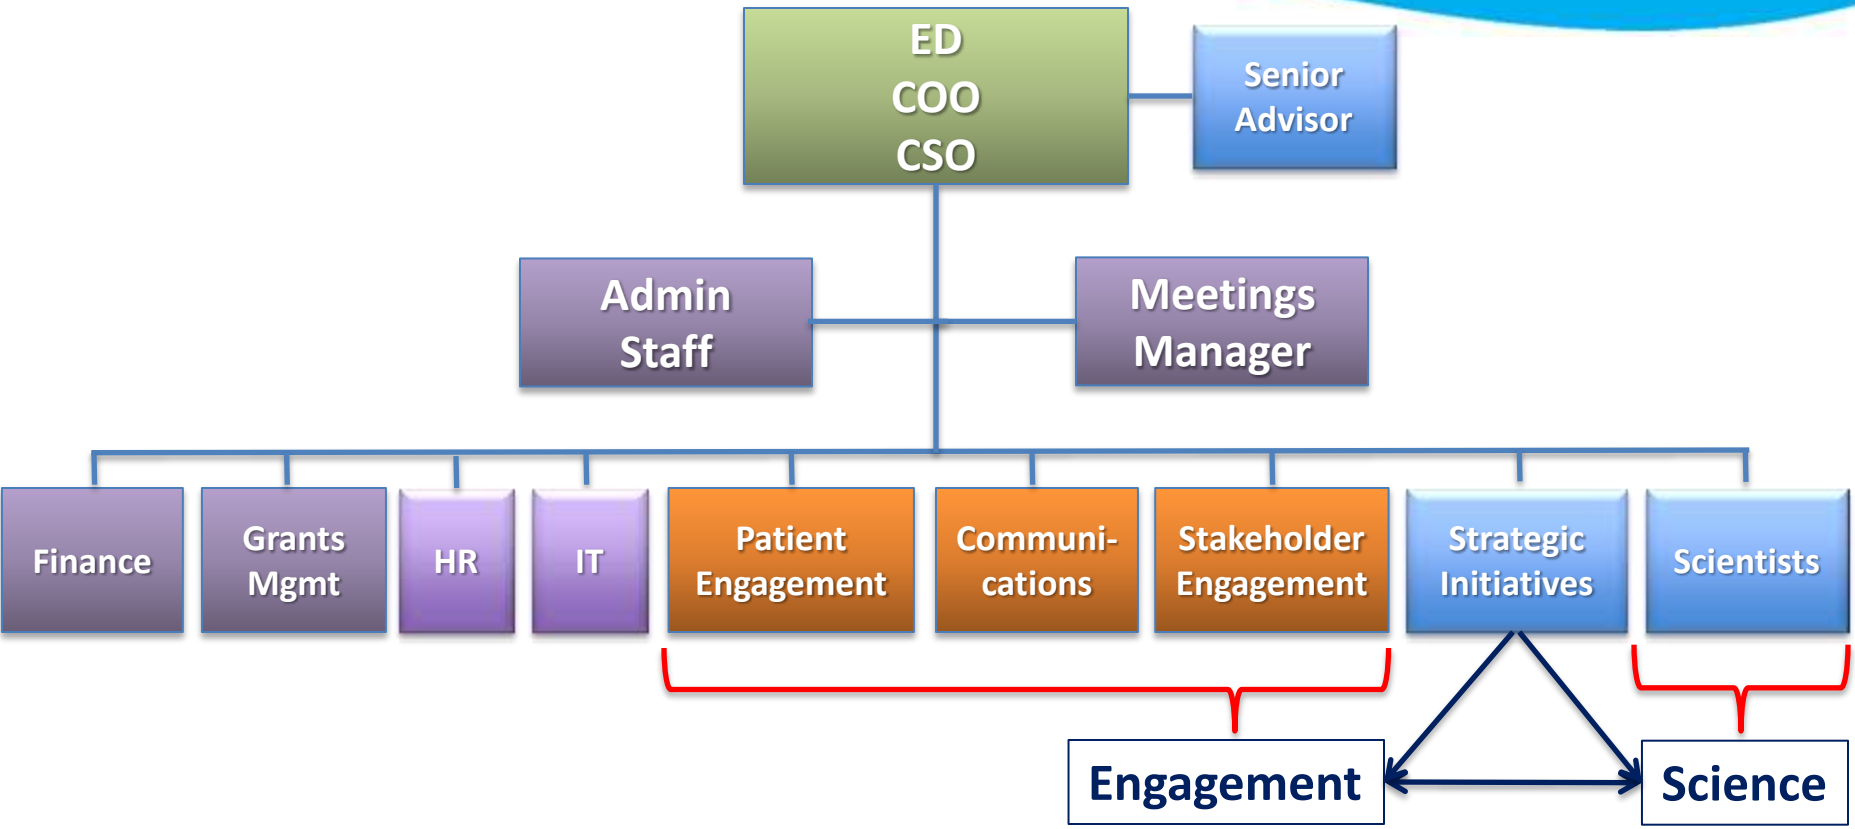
ED
COO
CSO

Senior Advisor

Admin Staff

Meetings Manager

Finance

Grants Mgmt

HR

IT

Patient Engagement

Communi-cations

Stakeholder Engagement

Strategic Initiatives

Scientists

Engagement

Science